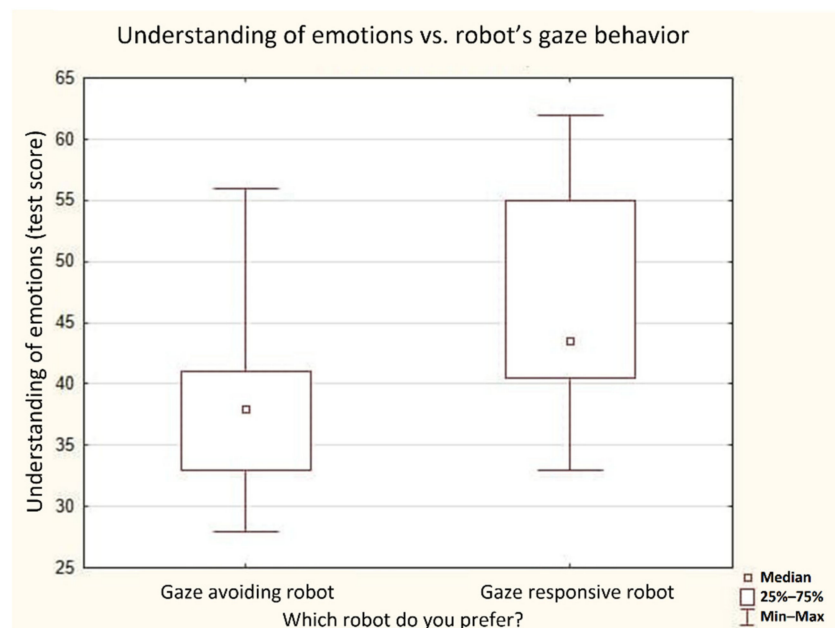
Understanding of emotions vs. robot's gaze behavior

Understanding of emotions (test score)

65
60
55
50
45
40
35
30
25

Gaze avoiding robot
Gaze responsive robot
Which robot do you prefer?

Median
25%–75%
Min–Max